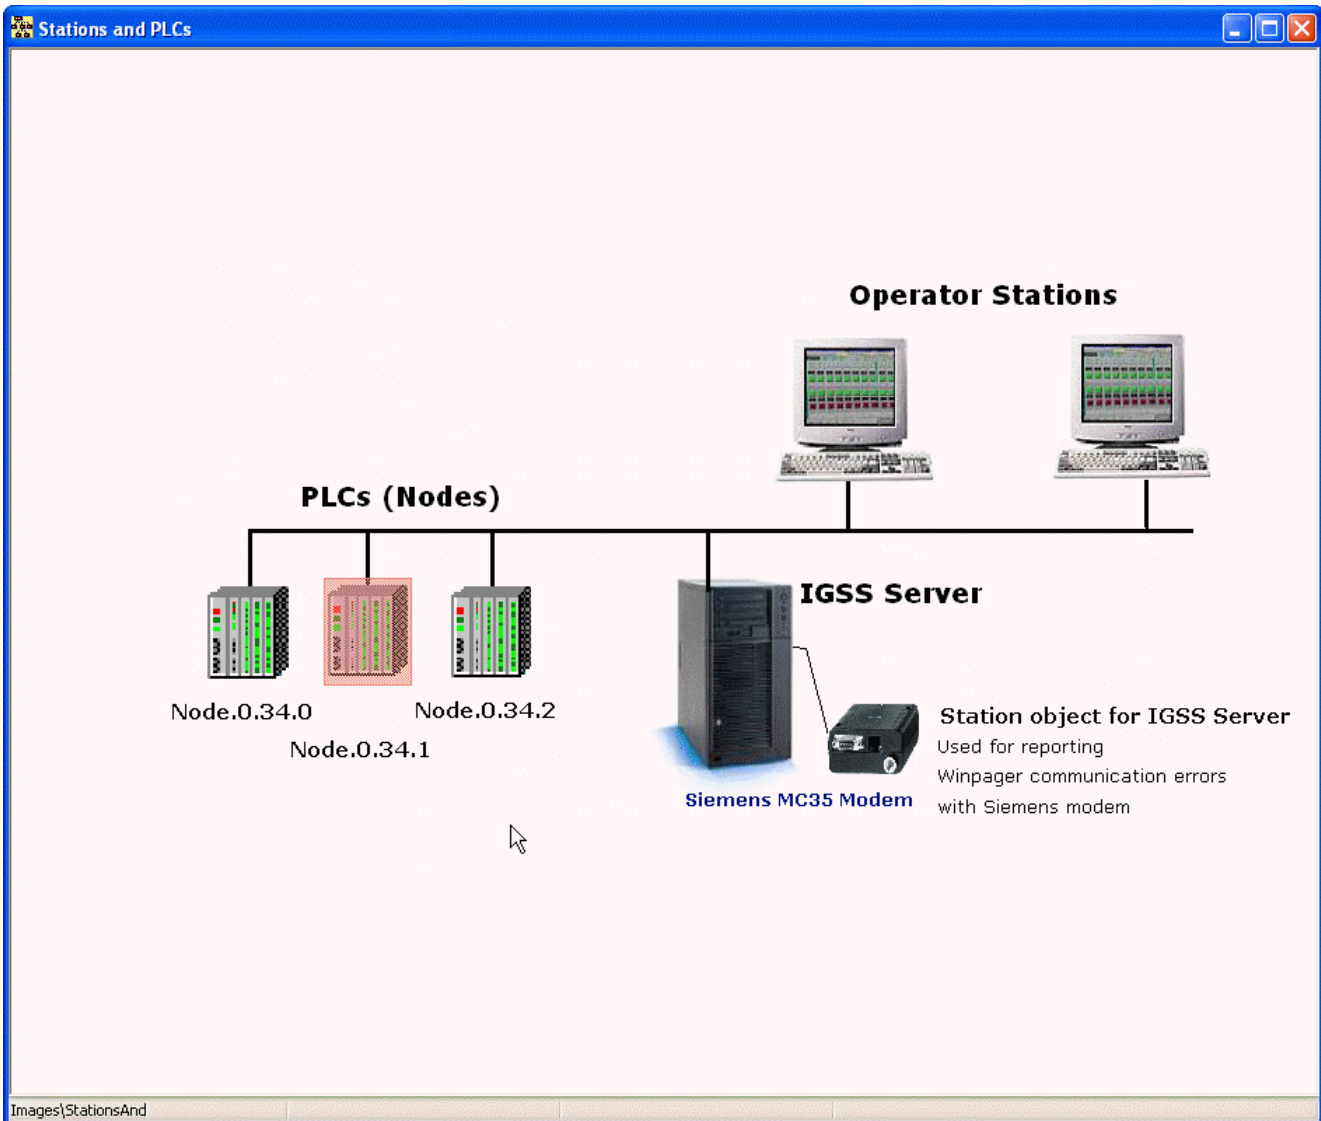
Stations and PLCs

Operator Stations

PLCs (Nodes)

IGSS Server

Node.0.34.0

Node.0.34.2

Node.0.34.1

Station object for IGSS Server
Used for reporting
Winpager communication errors
with Siemens modem

Siemens MC35 Modem

Images\StationsAnd